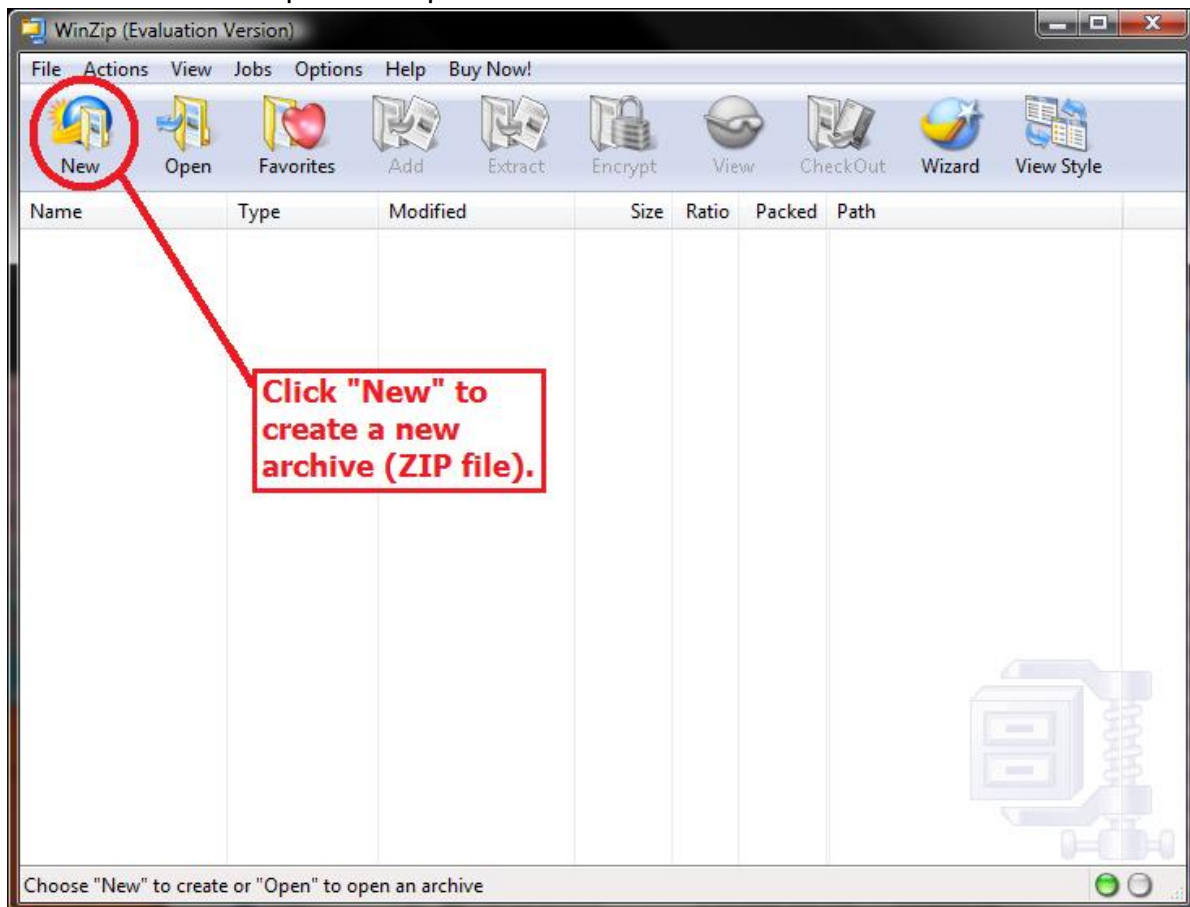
WinZip (Evaluation Version)

File Actions View Jobs Options Help Buy Now!

New Open Favorites Add Extract Encrypt View CheckOut Wizard View Style

| Name | Type | Modified | Size | Ratio | Packed | Path |
|---|---|---|---|---|---|---|

Click "New" to create a new archive (ZIP file).

Choose "New" to create or "Open" to open an archive